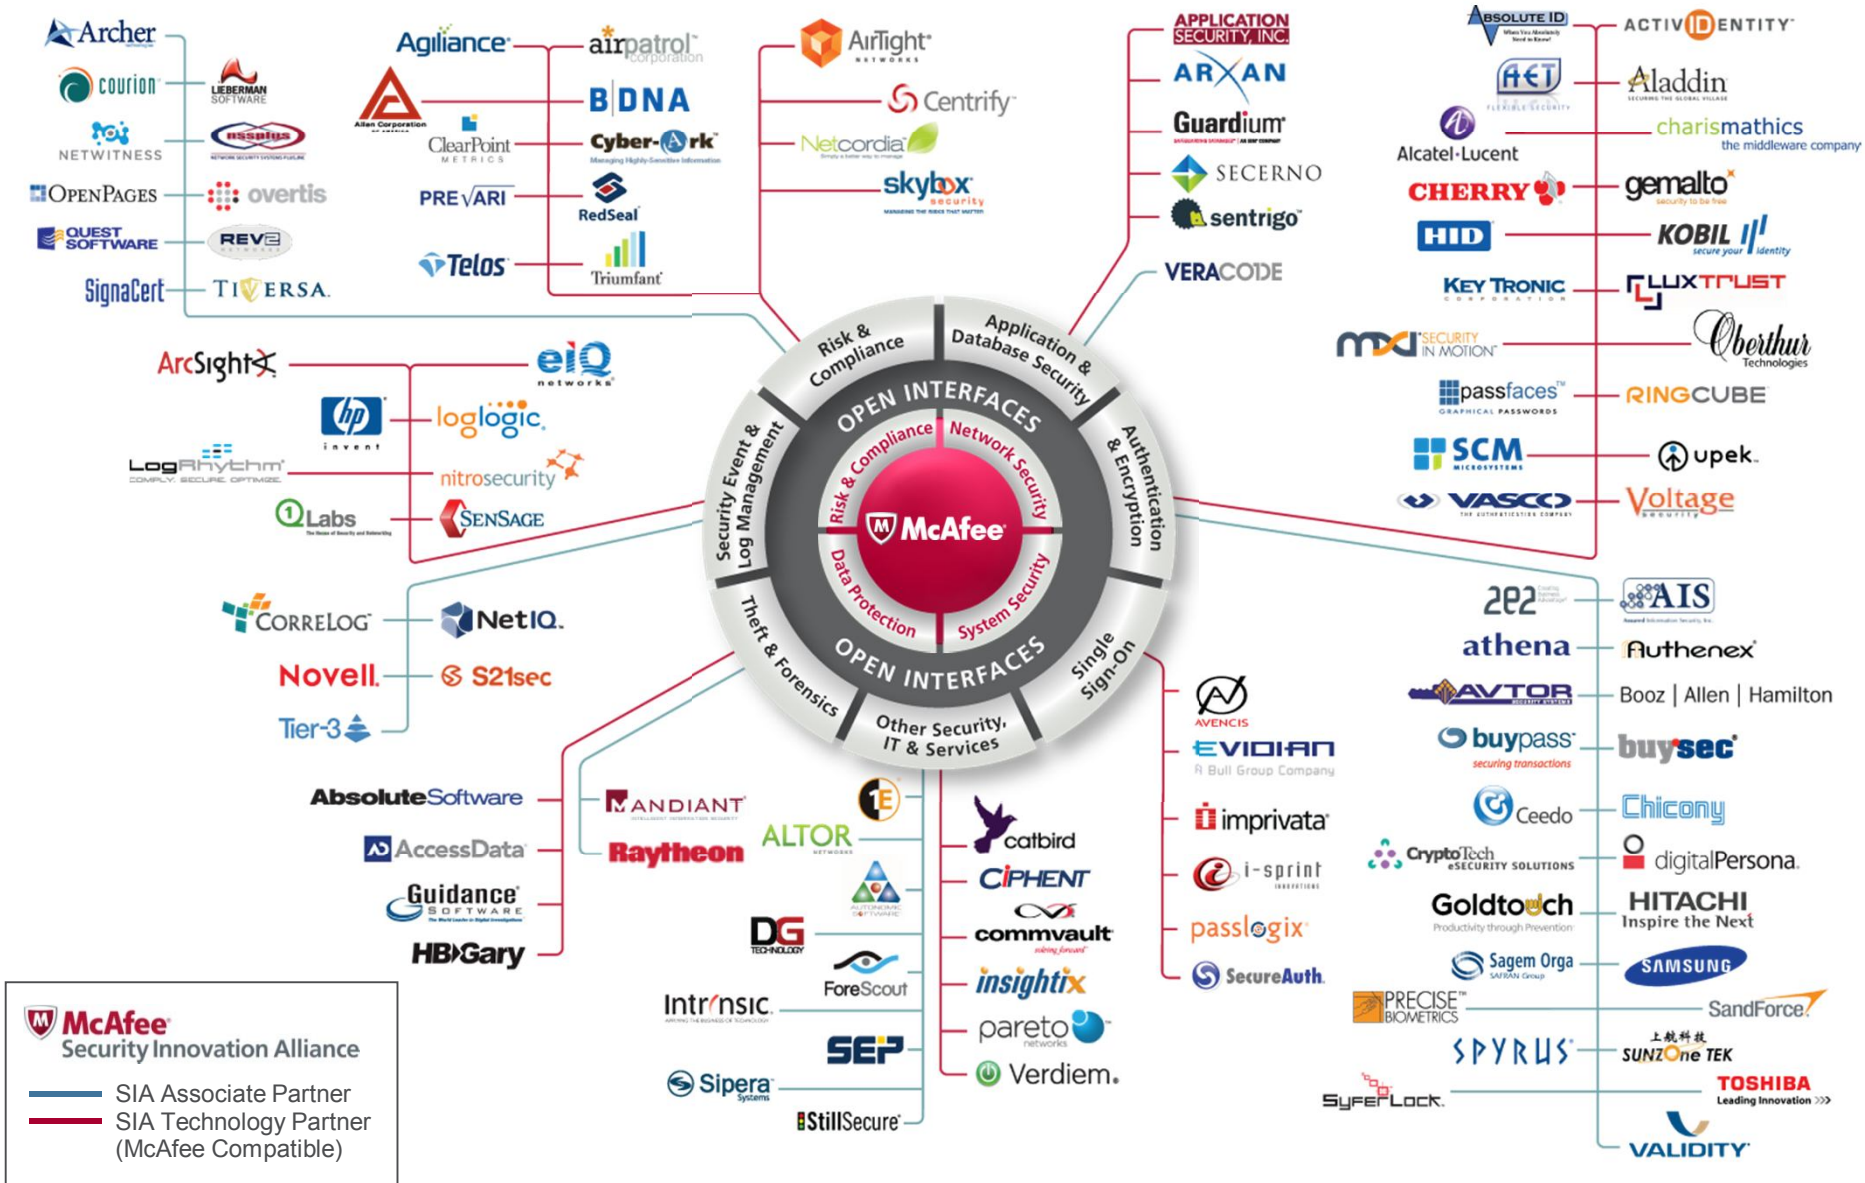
Archer
courion
NETWITNESS
OpenPages
QUEST SOFTWARE
SignaCert
LIEBERMAN SOFTWARE
nssplus
overtis
REVE
TIVERSA
Agiliance
Allen Corporation
ClearPoint METRICS
PREVARI
Telos
airpatrol corporation
BDNA
Cyber-Ark
RedSeal
Triumfant
AirTight NETWORKS
Centrify
Netcordia
skybox security
APPLICATION SECURITY, INC.
ARXAN
Guardium
SECERNO
sentrigo
VERACODE
ABSOLUTE ID
AET
Alcatel-Lucent
CHERRY
HID
KEY TRONIC
SECURITY IN MOTION
passfaces
SCM MICROSYSTEMS
VASCO
ACTIVIDENTITY
Aladdin
charismathics the middleware company
gemalto
KOBIL
LUXTRUST
Oberthur Technologies
RINGCUBE
upek
Voltage security
ArcSight
hp invent
LogRhythm
Q1 Labs
eIQ networks
loglogic
nitrosecurity
SENSAGE
CorreLog
Novell
Tier-3
NetIQ
S21sec

Risk & Compliance
Application & Database Security
Authentication & Encryption
Single Sign-On
Other Security, IT & Services
Theft & Forensics
Security Event & Log Management
OPEN INTERFACES
OPEN INTERFACES
Risk & Compliance
Network Security
System Security
Data Protection
McAfee

2e2
athena
AVTOR
buypass securing transactions
Ceedo
CryptoTech eSECURITY SOLUTIONS
Goldtouch
Sagem Orga
PRECISE BIOMETRICS
SPYRUS
SyferLock
AIS
Authenex
Booz | Allen | Hamilton
buysec
Chicony
digitalPersona
HITACHI Inspire the Next
SAMSUNG
SandForce
SUNZONE TEK
TOSHIBA Leading Innovation
VALIDITY
AVENCIS
EVIDIAN A Bull Group Company
imprivata
i-sprint
passlogix
SecureAuth
AbsoluteSoftware
AccessData
Guidance SOFTWARE
HBGary
MANDIANT
Raytheon
ALTOR
DG
ForeScout
Intrinsic
SEP
Sipera
StillSecure
catbird
CIPHENT
commvault
insightix
pareto networks
Verdiem.

McAfee
Security Innovation Alliance
SIA Associate Partner
SIA Technology Partner (McAfee Compatible)